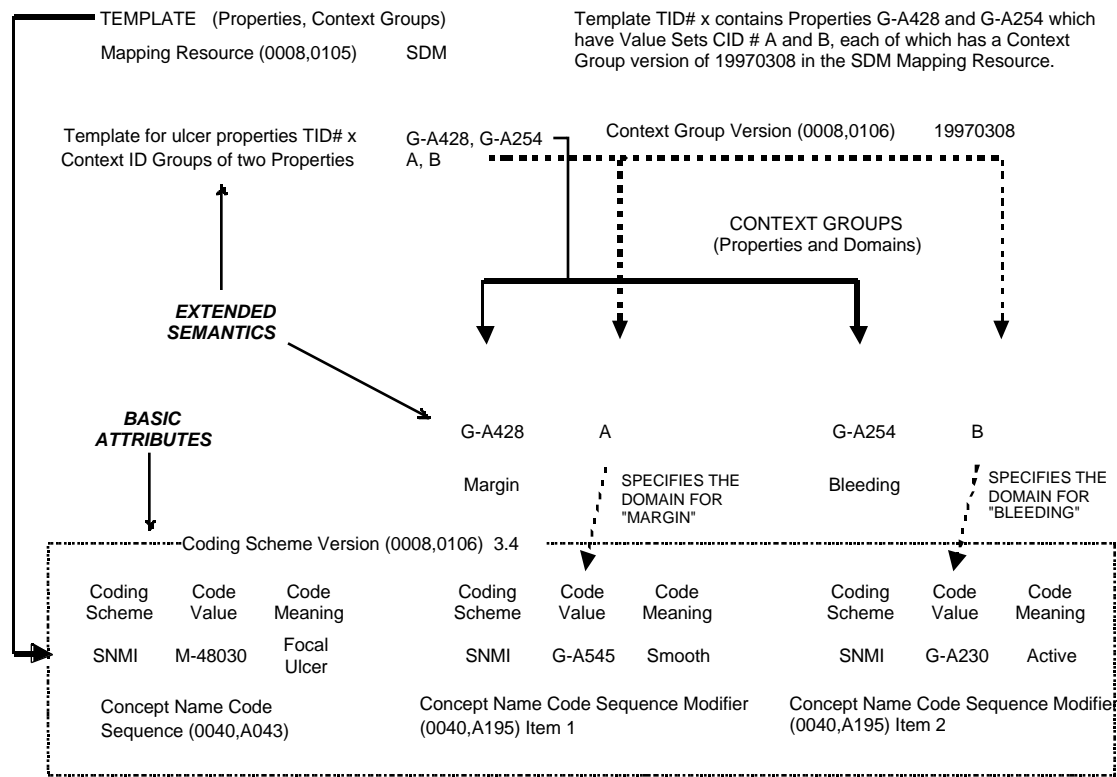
TEMPLATE (Properties, Context Groups)

Mapping Resource (0008,0105) SDM

Template TID# x contains Properties G-A428 and G-A254 which have Value Sets CID # A and B, each of which has a Context Group version of 19970308 in the SDM Mapping Resource.

Template for ulcer properties TID# x
Context ID Groups of two Properties

G-A428, G-A254
A, B

Context Group Version (0008,0106) 19970308

CONTEXT GROUPS
(Properties and Domains)

EXTENDED SEMANTICS

BASIC ATTRIBUTES

G-A428 A

G-A254 B

Margin

SPECIFIES THE DOMAIN FOR "MARGIN"

Bleeding

SPECIFIES THE DOMAIN FOR "BLEEDING"

Coding Scheme Version (0008,0106) 3.4

| Coding Scheme | Code Value | Code Meaning |
|---|---|---|
| SNMI | M-48030 | Focal Ulcer |

Concept Name Code Sequence (0040,A043)

| Coding Scheme | Code Value | Code Meaning |
|---|---|---|
| SNMI | G-A545 | Smooth |

Concept Name Code Sequence Modifier (0040,A195) Item 1

| Coding Scheme | Code Value | Code Meaning |
|---|---|---|
| SNMI | G-A230 | Active |

Concept Name Code Sequence Modifier (0040,A195) Item 2